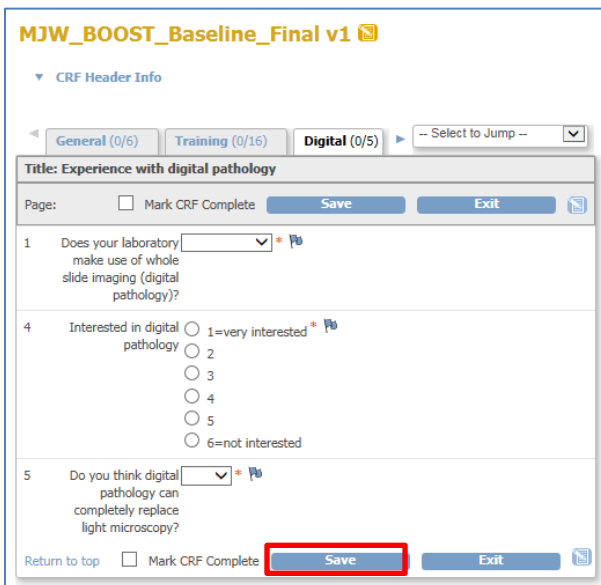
MJW_BOOST_Baseline_Final v1

▼ CRF Header Info

General (0/6) | Training (0/16) | Digital (0/5) | -- Select to Jump --

Title: Experience with digital pathology

Page: Mark CRF Complete Save Exit

1 Does your laboratory make use of whole slide imaging (digital pathology)? *

4 Interested in digital pathology
1=very interested *
2
3
4
5
6=not interested

5 Do you think digital pathology can completely replace light microscopy? *

Return to top Mark CRF Complete Save Exit